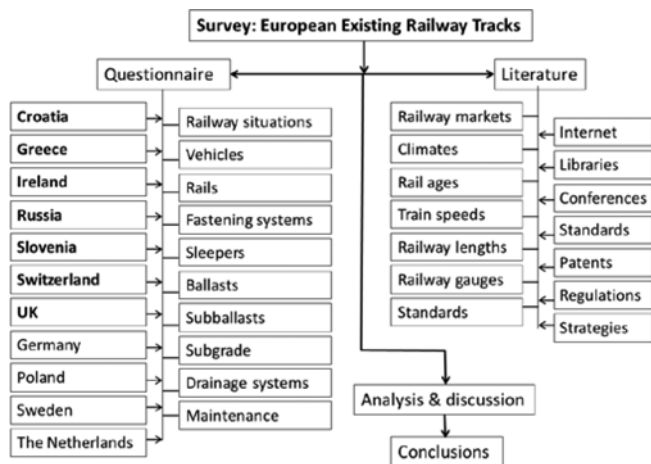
Survey: European Existing Railway Tracks

Questionnaire

Literature

Croatia
Greece
Ireland
Russia
Slovenia
Switzerland
UK
Germany
Poland
Sweden
The Netherlands

Railway situations
Vehicles
Rails
Fastening systems
Sleepers
Ballasts
Subballasts
Subgrade
Drainage systems
Maintenance

Railway markets
Climates
Rail ages
Train speeds
Railway lengths
Railway gauges
Standards

Internet
Libraries
Conferences
Standards
Patents
Regulations
Strategies

Analysis & discussion

Conclusions